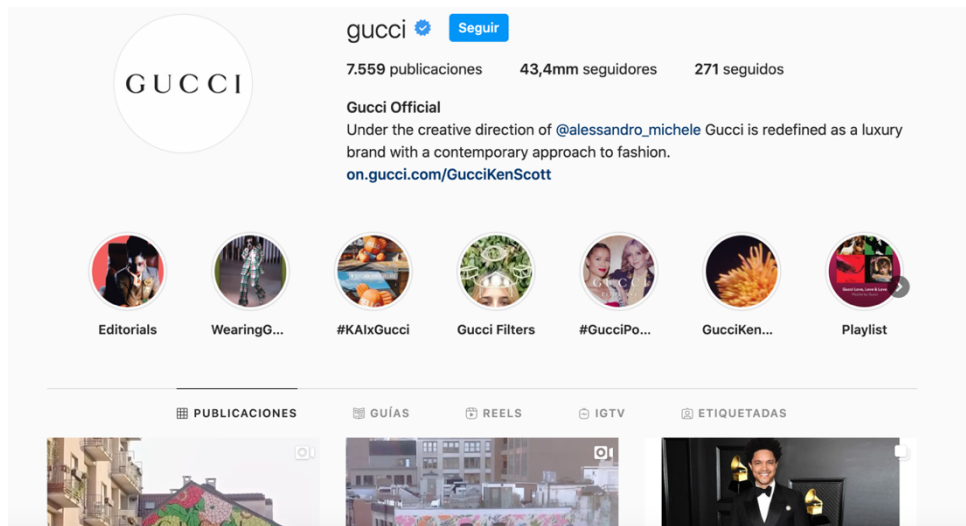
GUCCI

gucci Seguir

7.559 publicaciones 43,4mm seguidores 271 seguidos

Gucci Official
Under the creative direction of @alessandro_michele Gucci is redefined as a luxury brand with a contemporary approach to fashion.
on.gucci.com/GucciKenScott

Editorials WearingG... #KAIxGucci Gucci Filters #GucciPo... GucciKen... Playlist

PUBLICACIONES GUÍAS REELS IGTV ETIQUETADAS